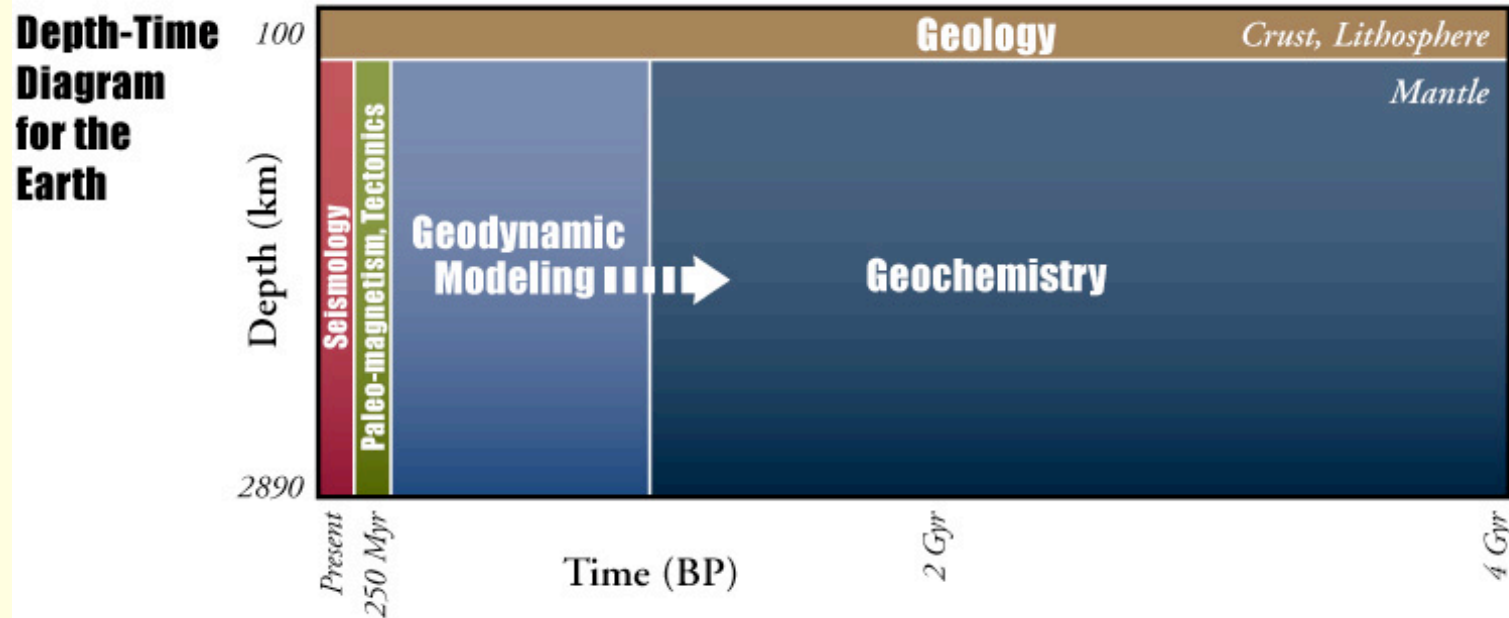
Depth-Time Diagram for the Earth

100

Geology

Crust, Lithosphere

Mantle

Depth (km)

Seismology

Paleo-magnetism, Tectonics

Geodynamic Modeling

Geochemistry

2890

Present

250 Myr

Time (BP)

2 Gyr

4 Gyr